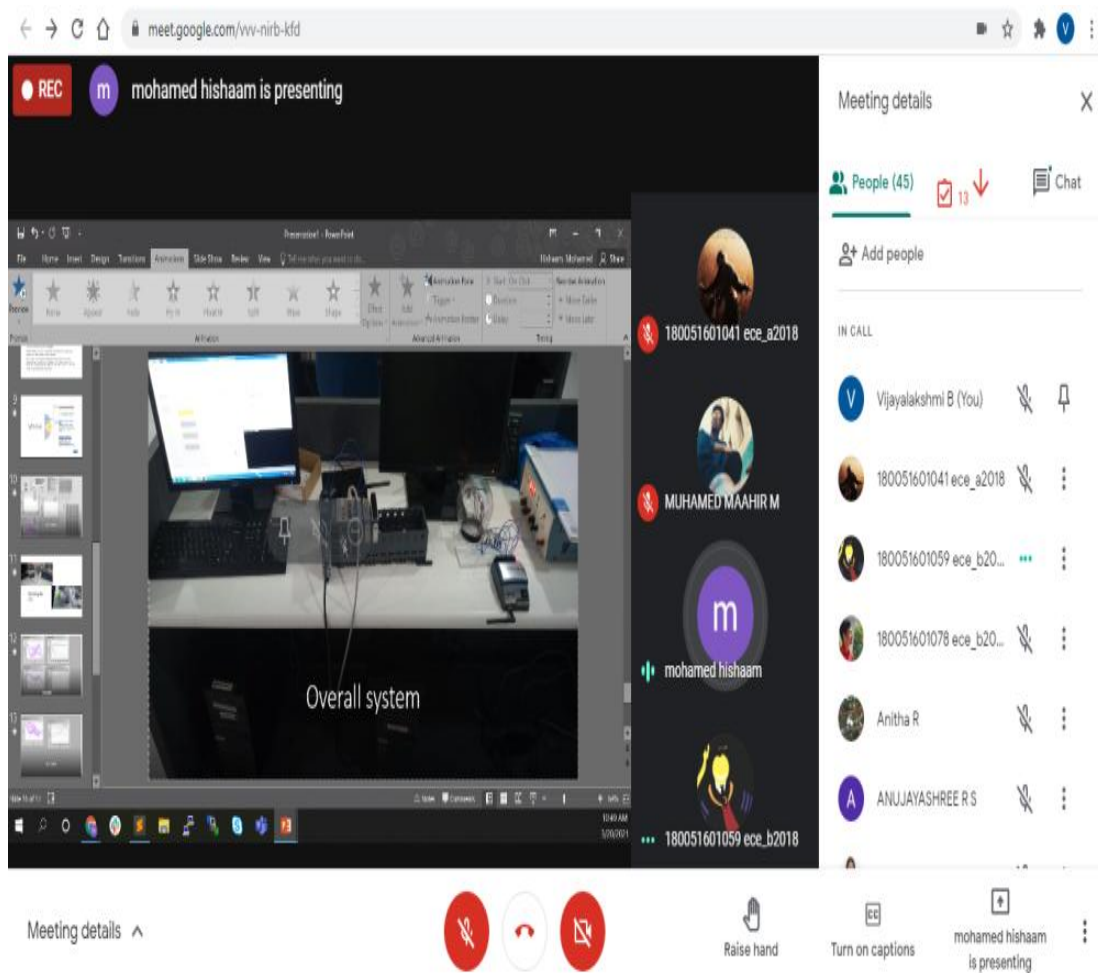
meet.google.com/vvv-nirb-kfd

REC
m mohamed hishaam is presenting

Presentation1 - PowerPoint
File Home Insert Design Transitions Animations Slide Show Review View
Preview None Appear Fade Fly In Float In Split Wipe Shape Effect Options Add Animation
Animation Pane Trigger Animation Painter
Start: On Click Duration Delay
Reorder Animation Move Earlier Move Later
Preview Animation Advanced Animation Timing

Overall system

10:49 AM
5/20/2021

180051601041 ece_a2018
MUHAMED MAAHIR M
m
mohamed hishaam
180051601059 ece_b2018

Meeting details
People (45)
13
Chat
Add people
IN CALL
Vijayalakshmi B (You)
180051601041 ece_a2018
180051601059 ece_b20...
180051601078 ece_b20...
Anitha R
ANUJAYASHREE R S

Meeting details
Raise hand
Turn on captions
mohamed hishaam is presenting